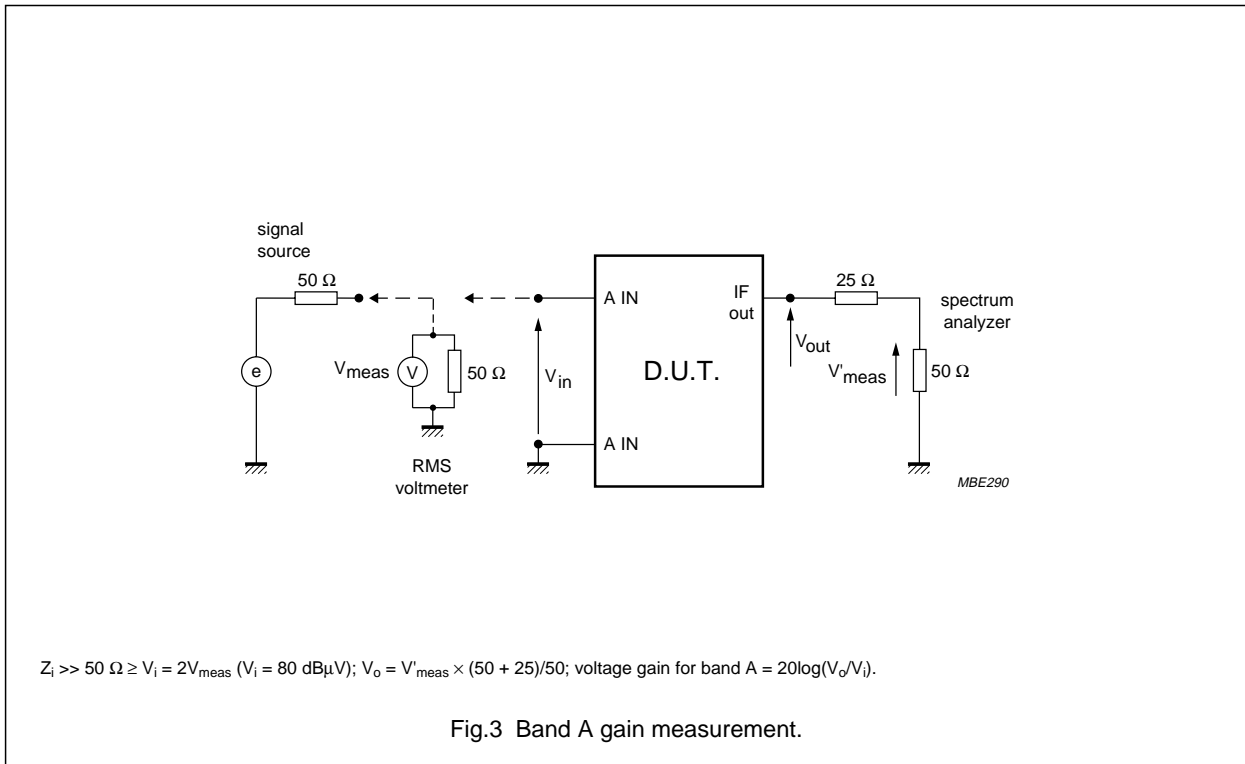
signal source

50 Ω

e

V

V<sub>meas</sub>

50 Ω

RMS voltmeter

$V_{in}$

A IN

A IN

D.U.T.

IF out

$V_{out}$

25 Ω

spectrum analyzer

$V'_{meas}$

50 Ω

MBE290

$Z_i >> 50\ \Omega \geq V_i = 2V_{meas}$ ($V_i$ = 80 dBμV); $V_o = V'_{meas} \times (50 + 25)/50$; voltage gain for band A = $20\log(V_o/V_i)$.

Fig.3 Band A gain measurement.